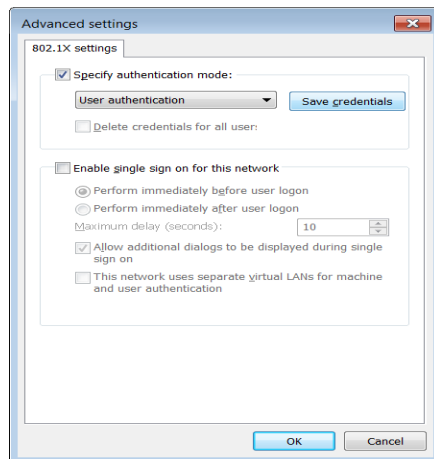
Advanced settings

802.1X settings

Specify authentication mode:

User authentication

Save credentials

Delete credentials for all user:

Enable single sign on for this network

Perform immediately before user logon

Perform immediately after user logon

Maximum delay (seconds):

10

Allow additional dialogs to be displayed during single sign on

This network uses separate virtual LANs for machine and user authentication

OK

Cancel